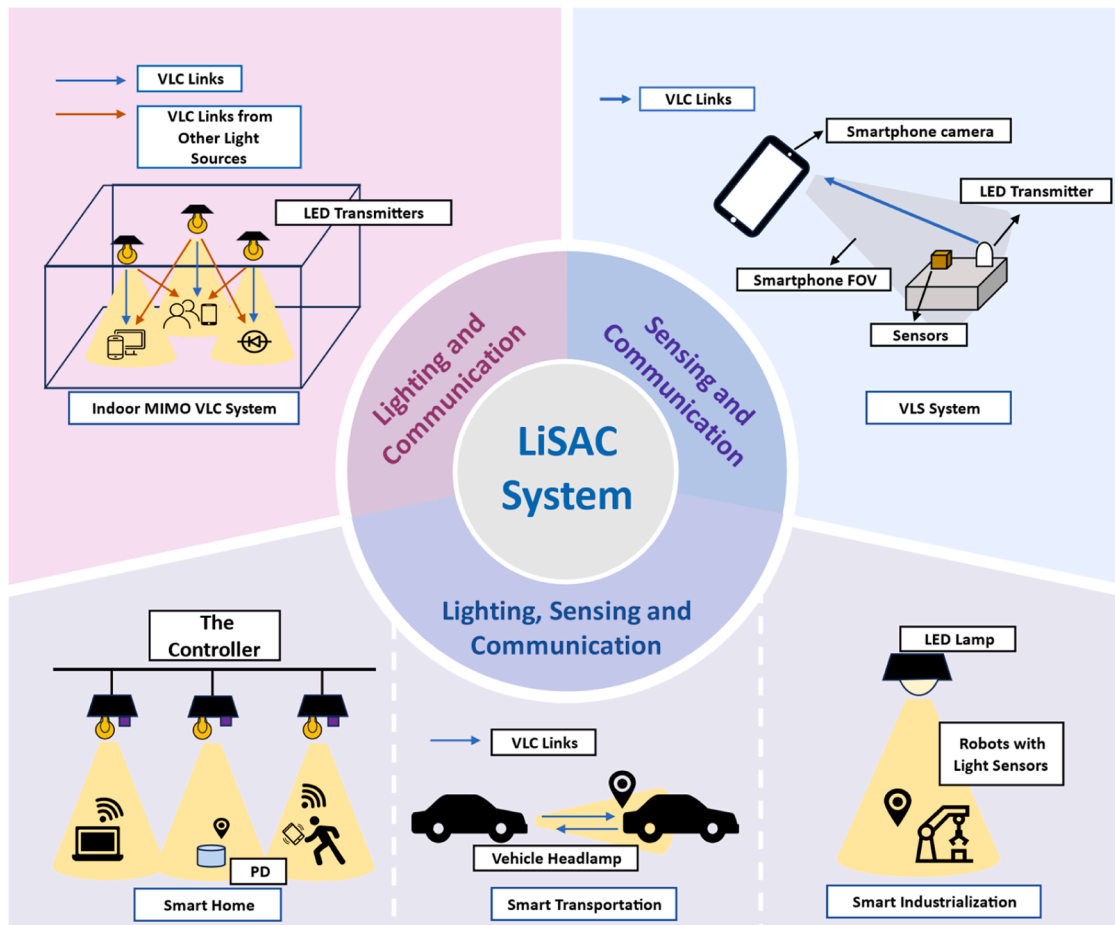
VLC Links

VLC Links from Other Light Sources

LED Transmitters

Indoor MIMO VLC System

VLC Links

Smartphone camera

LED Transmitter

Smartphone FOV

Sensors

VLS System

Lighting and Communication

Sensing and Communication

LiSAC System

Lighting, Sensing and Communication

The Controller

PD

Smart Home

VLC Links

Vehicle Headlamp

Smart Transportation

LED Lamp

Robots with Light Sensors

Smart Industrialization